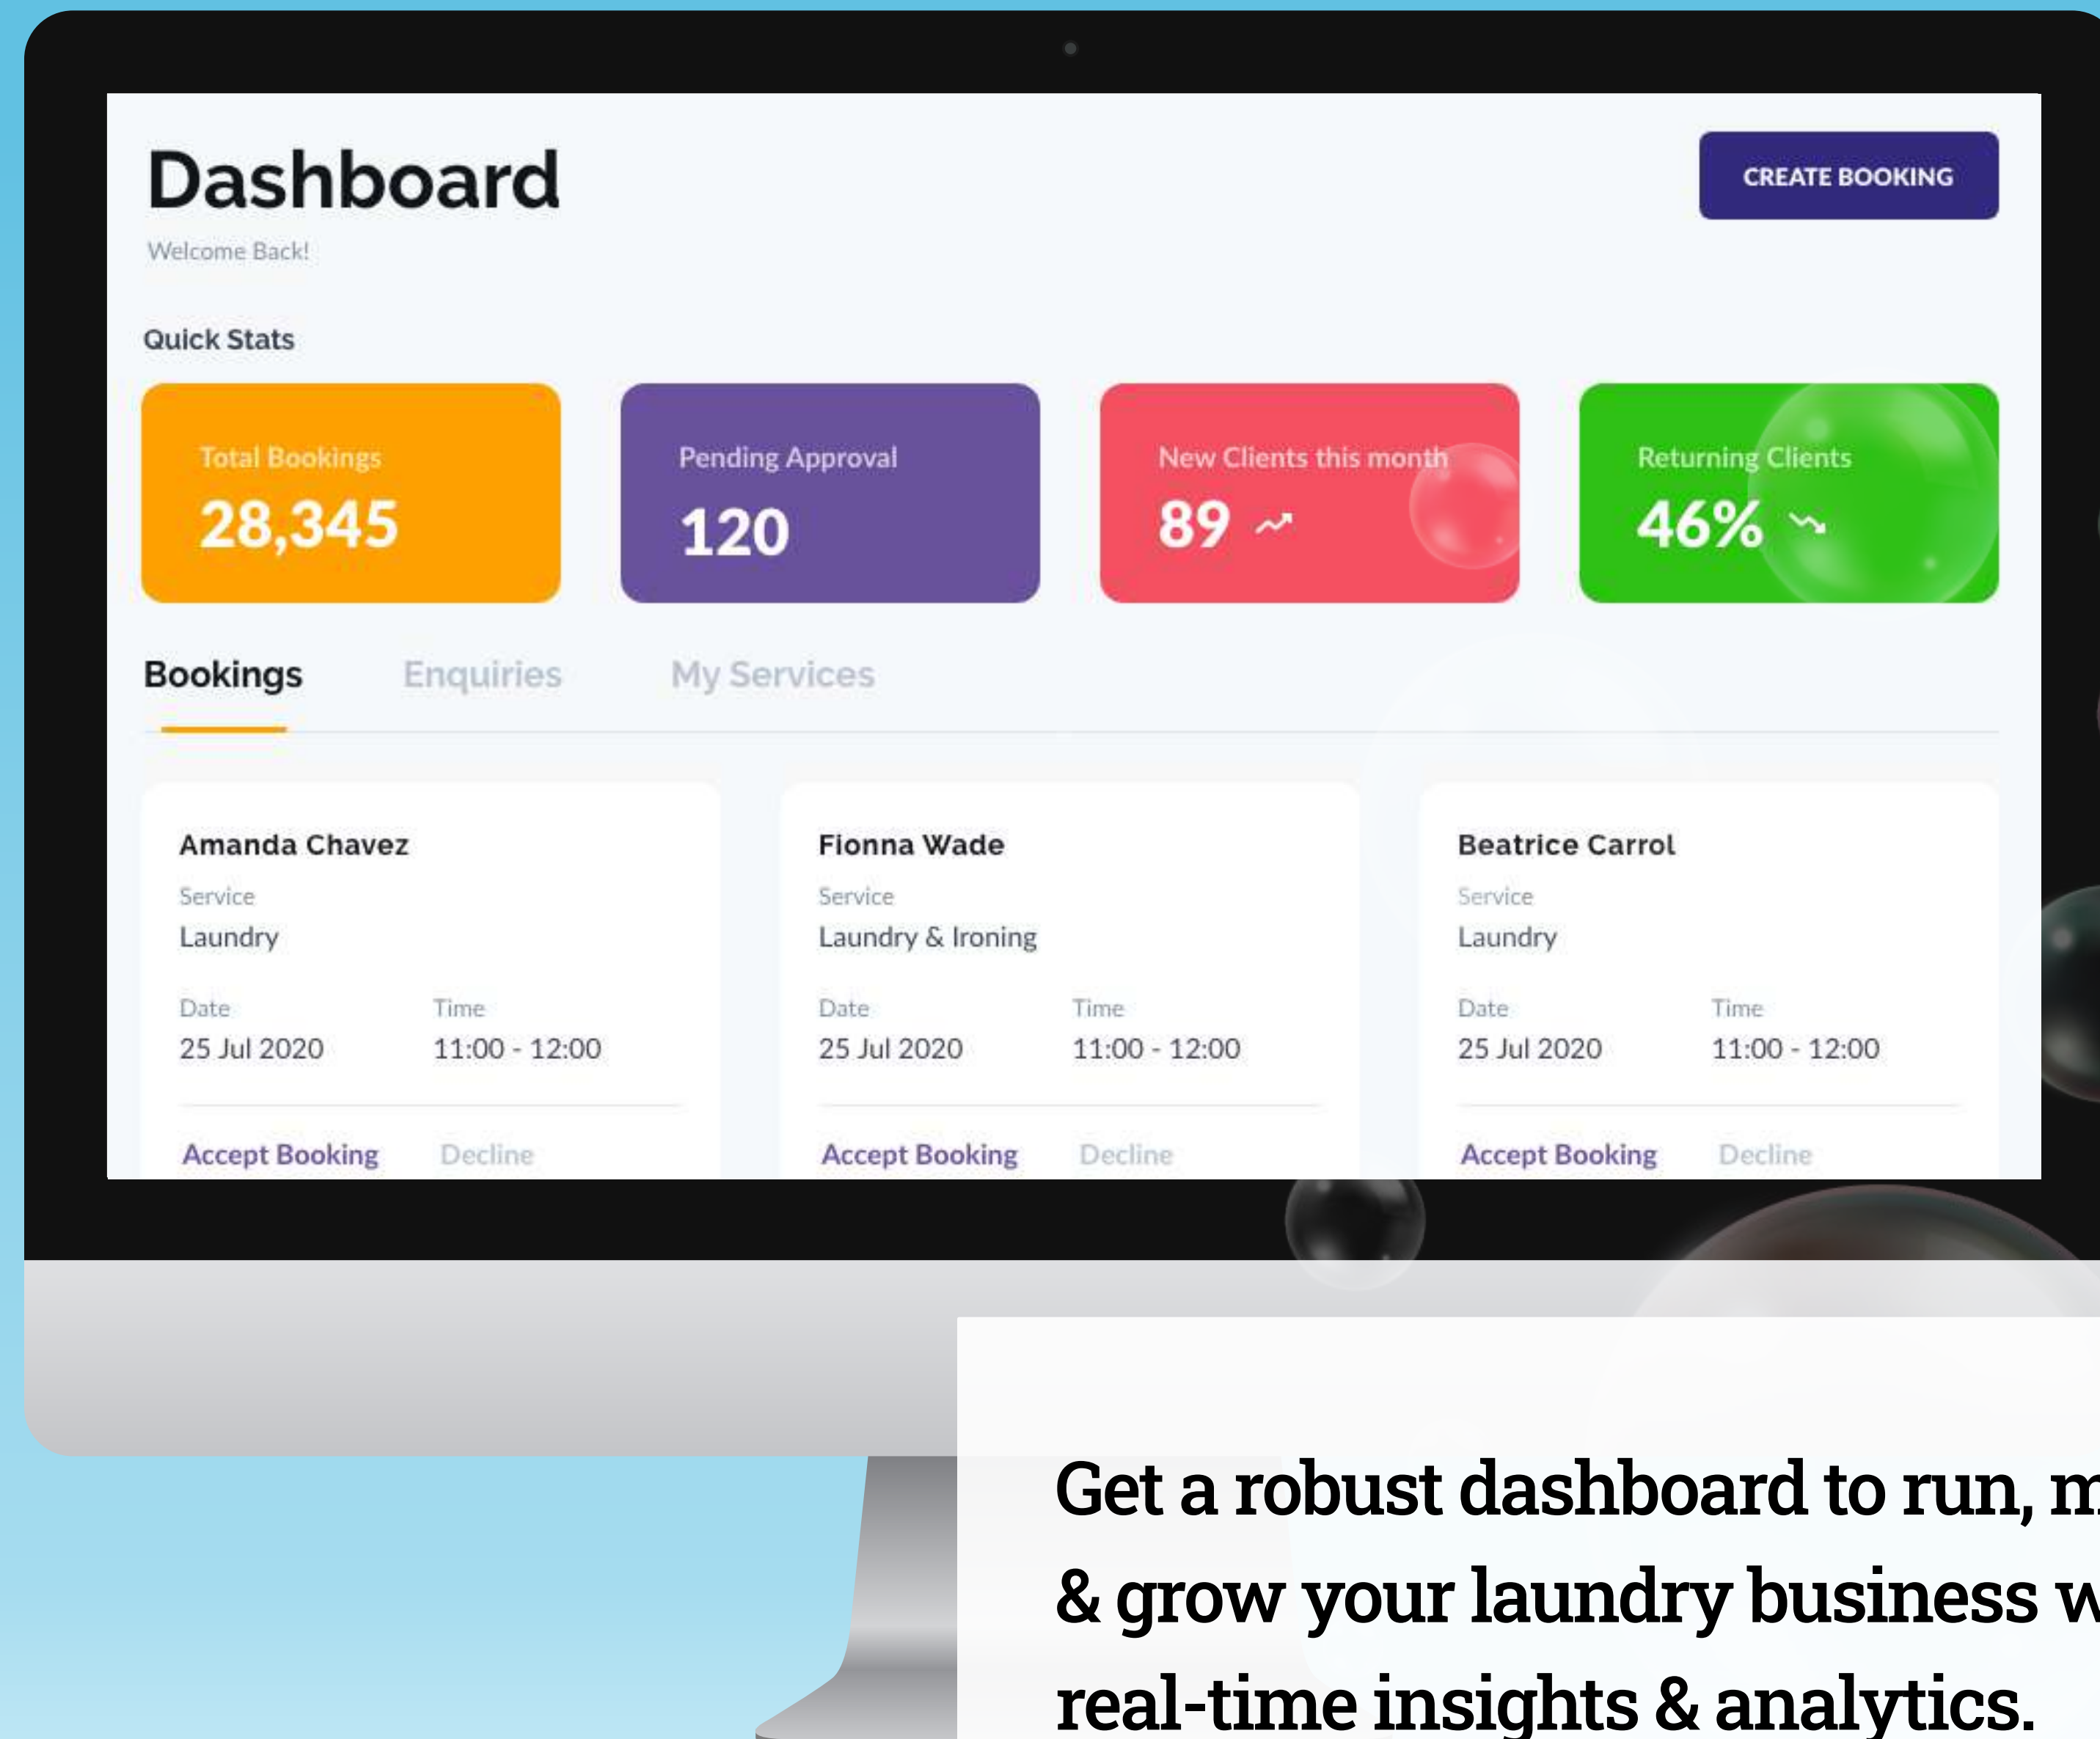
Dashboard

Welcome Back!

CREATE BOOKING

Quick Stats

Total Bookings
28,345

Pending Approval
120

New Clients this month
89

Returning Clients
46%

Bookings Enquiries My Services

Amanda Chavez
Service
Laundry
Date
25 Jul 2020
Time
11:00 - 12:00
Accept Booking Decline

Fionna Wade
Service
Laundry & Ironing
Date
25 Jul 2020
Time
11:00 - 12:00
Accept Booking Decline

Beatrice Carrol
Service
Laundry
Date
25 Jul 2020
Time
11:00 - 12:00
Accept Booking Decline

Get a robust dashboard to run, m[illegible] & grow your laundry business w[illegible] real-time insights & analytics.